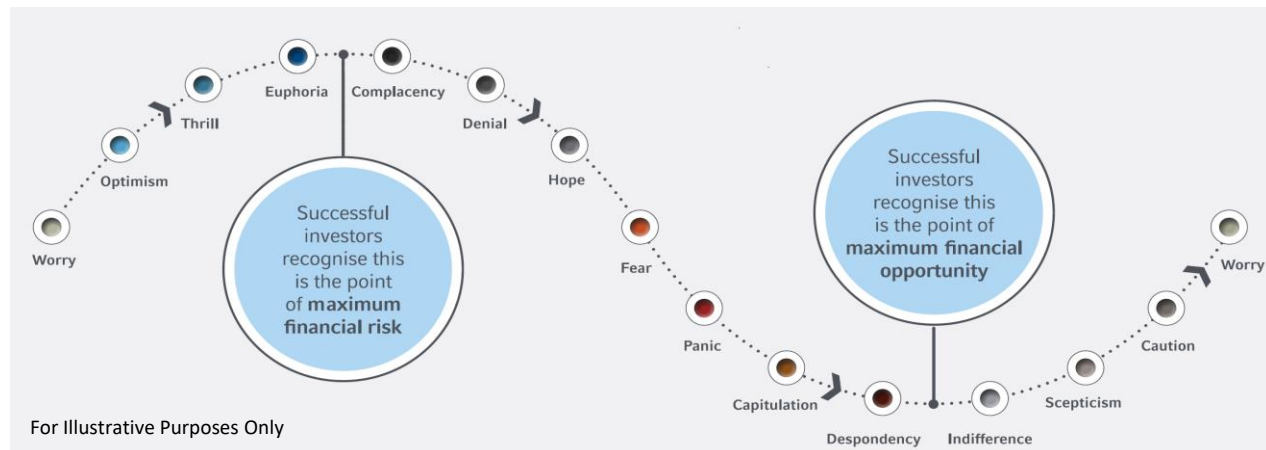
Worry

Optimism

Thrill

Euphoria

Complacency

Denial

Hope

Fear

Panic

Capitulation

Despondency

Indifference

Scepticism

Caution

Worry

Successful investors recognise this is the point of **maximum financial risk**

Successful investors recognise this is the point of **maximum financial opportunity**

For Illustrative Purposes Only